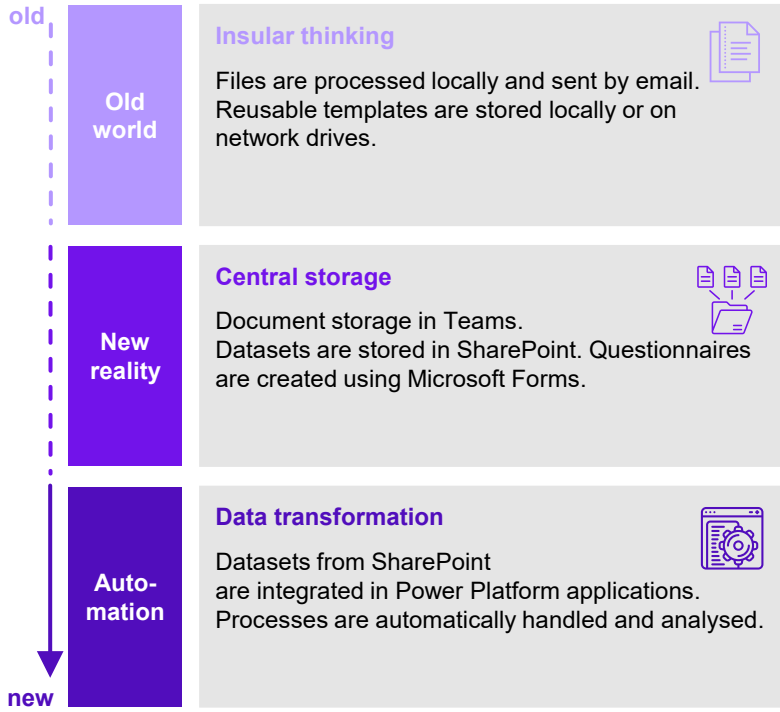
old

Old world

Insular thinking

Files are processed locally and sent by email. Reusable templates are stored locally or on network drives.

New reality

Central storage

Document storage in Teams.
Datasets are stored in SharePoint. Questionnaires are created using Microsoft Forms.

Automation

Data transformation

Datasets from SharePoint
are integrated in Power Platform applications.
Processes are automatically handled and analysed.

new